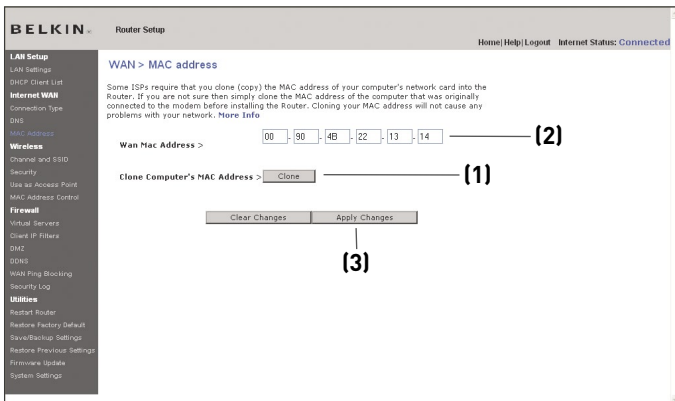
BELKIN. Router Setup

Home| Help| Logout Internet Status: Connected

LAN Setup
LAN Settings
DHCP Client List
Internet WAN
Connection Type
DNS
MAC Address
Wireless
Channel and SSID
Security
Use as Access Point
MAC Address Control
Firewall
Virtual Servers
Client IP Filters
DMZ
DDNS
WAN Ping Blocking
Security Log
Utilities
Restart Router
Restore Factory Default
Save/Backup Settings
Restore Previous Settings
Firmware Update
System Settings

WAN > MAC address

Some ISPs require that you clone (copy) the MAC address of your computer's network card into the Router. If you are not sure then simply clone the MAC address of the computer that was originally connected to the modem before installing the Router. Cloning your MAC address will not cause any problems with your network. More Info

Wan Mac Address > 00 - 90 - 4B - 22 - 13 - 14 (2)

Clone Computer's MAC Address > Clone (1)

Clear Changes Apply Changes

(3)